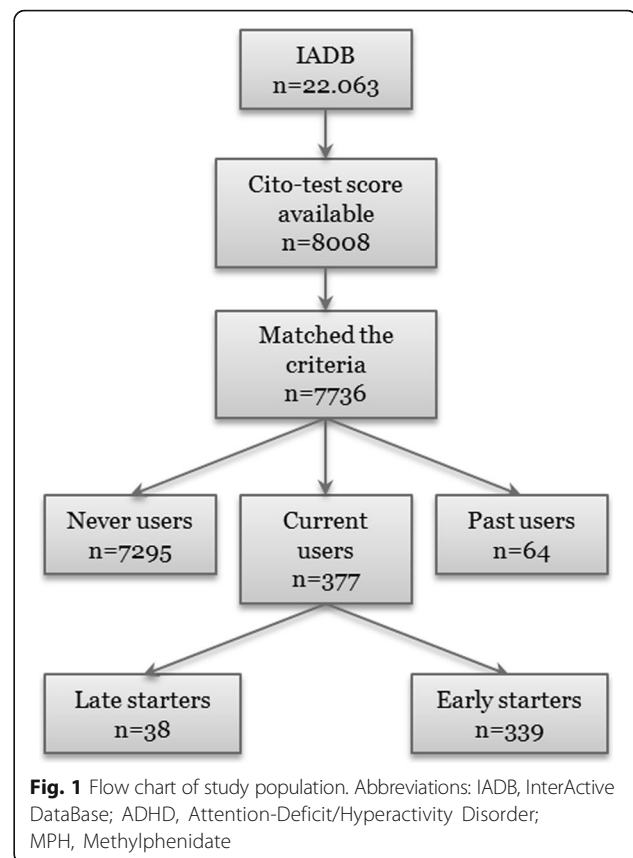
IADB
n=22.063

Cito-test score available
n=8008

Matched the criteria
n=7736

Never users
n=7295

Current users
n=377

Past users
n=64

Late starters
n=38

Early starters
n=339

**Fig. 1** Flow chart of study population. Abbreviations: IADB, InterActive DataBase; ADHD, Attention-Deficit/Hyperactivity Disorder; MPH, Methylphenidate